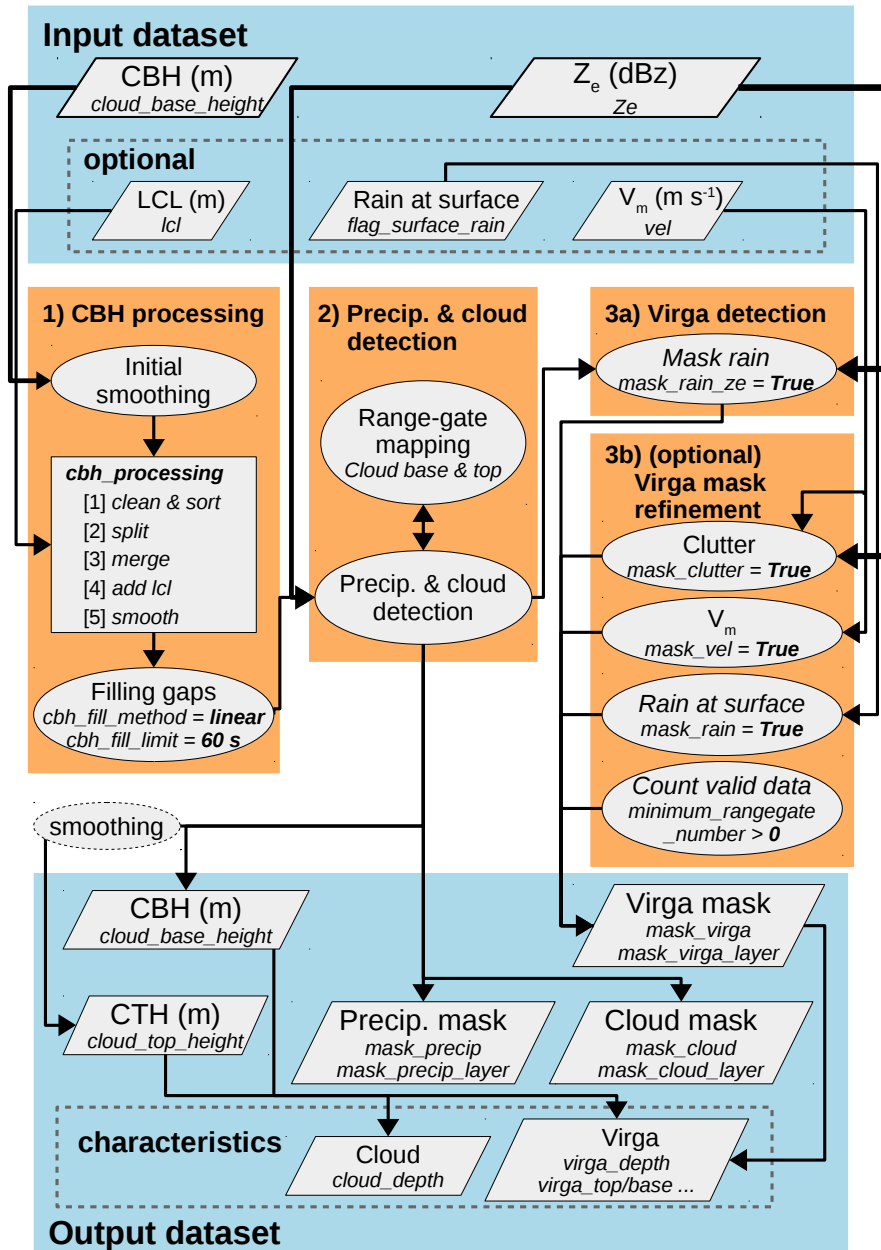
Input dataset

CBH (m)
cloud_base_height

$Z_e$ (dBz)
Ze

optional

LCL (m)
lcl

Rain at surface
flag_surface_rain

$V_m$ (m $s^{-1}$)
vel

1) CBH processing

Initial smoothing

cbh_processing
[1] clean & sort
[2] split
[3] merge
[4] add lcl
[5] smooth

Filling gaps
cbh_fill_method = linear
cbh_fill_limit = 60 s

2) Precip. & cloud detection

Range-gate mapping
Cloud base & top

Precip. & cloud detection

3a) Virga detection

Mask rain
mask_rain_ze = True

3b) (optional) Virga mask refinement

Clutter
mask_clutter = True

$V_m$
mask_vel = True

Rain at surface
mask_rain = True

Count valid data
minimum_rangegate _number > 0

smoothing

CBH (m)
cloud_base_height

CTH (m)
cloud_top_height

Virga mask
mask_virga
mask_virga_layer

Precip. mask
mask_precip
mask_precip_layer

Cloud mask
mask_cloud
mask_cloud_layer

characteristics

Cloud
cloud_depth

Virga
virga_depth
virga_top/base ...

Output dataset